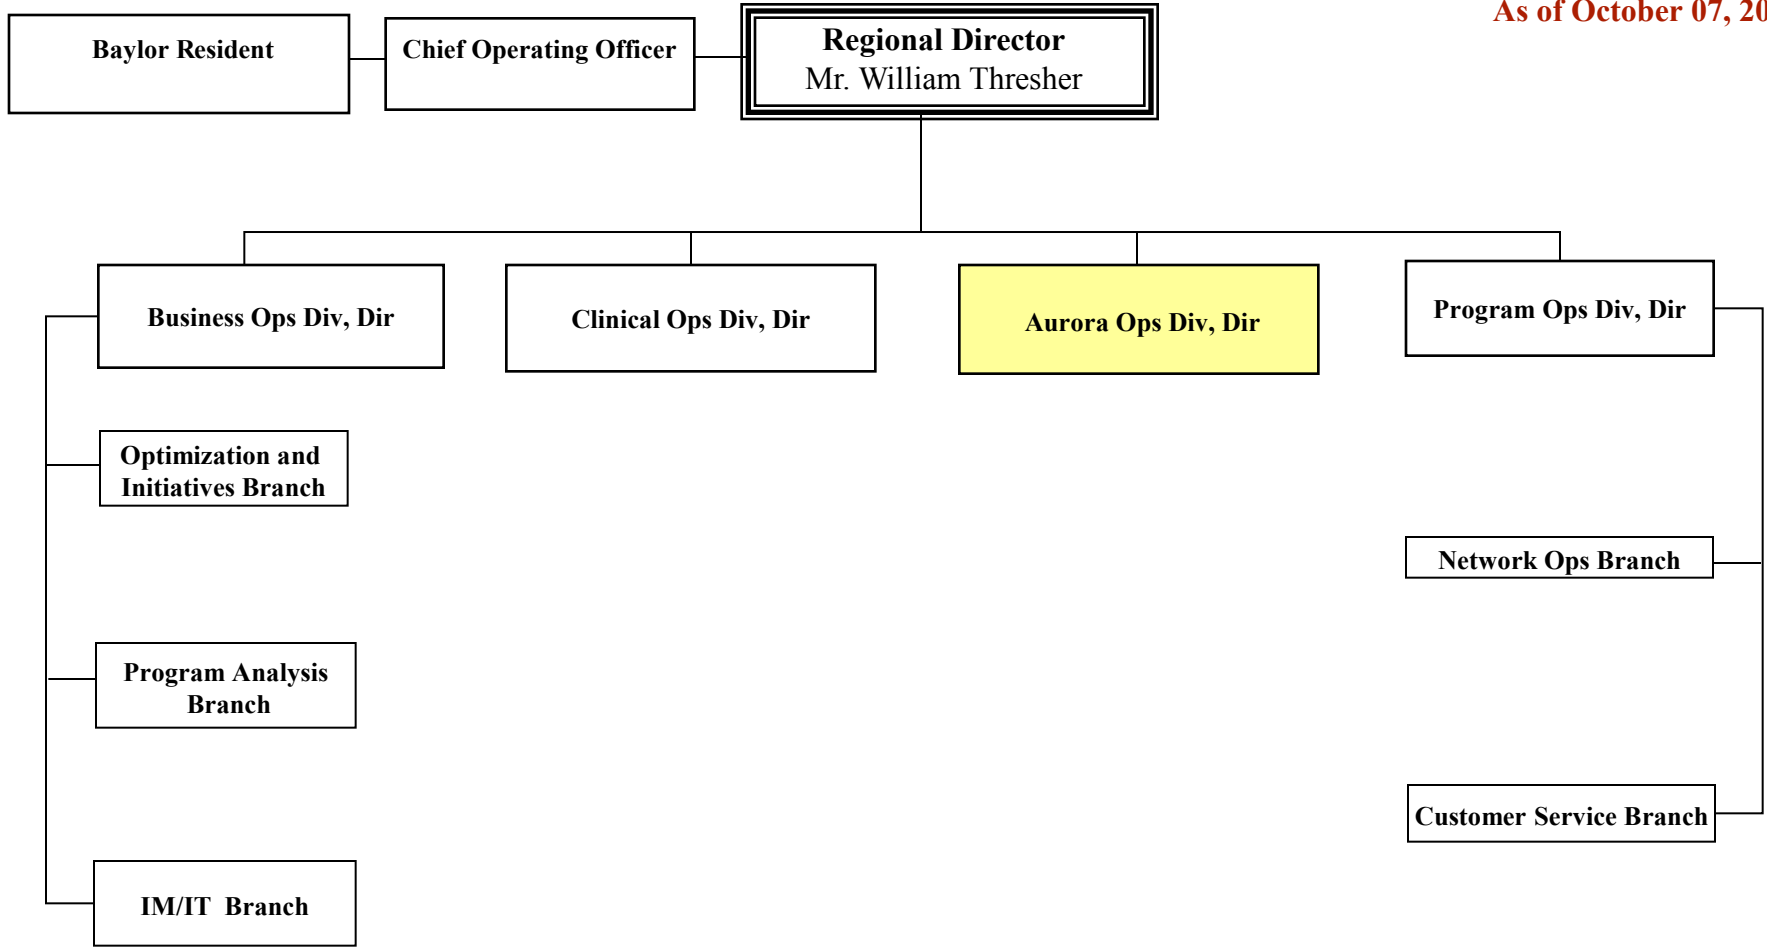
As of October 07, 20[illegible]

Baylor Resident

Chief Operating Officer

Regional Director
Mr. William Thresher

Business Ops Div, Dir

Clinical Ops Div, Dir

Aurora Ops Div, Dir

Program Ops Div, Dir

Optimization and Initiatives Branch

Program Analysis Branch

IM/IT Branch

Network Ops Branch

Customer Service Branch